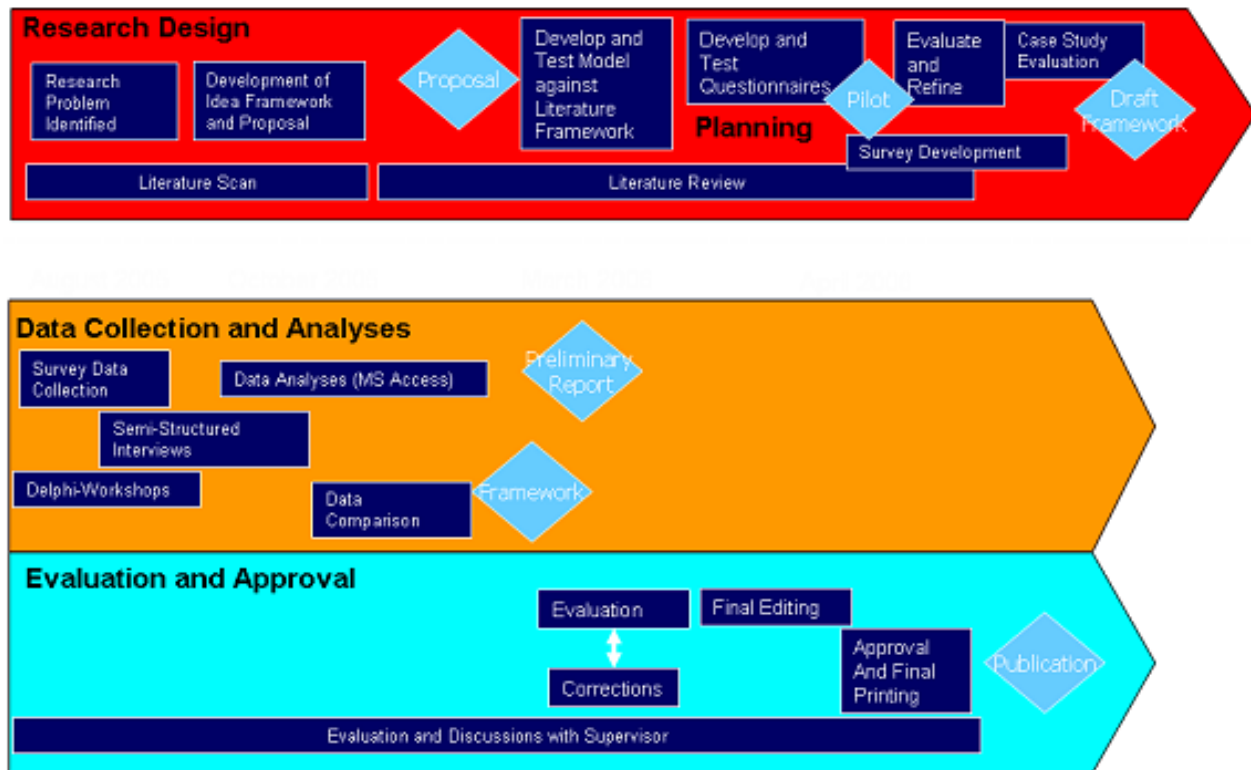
Research Design

Research Problem Identified

Development of Idea Framework and Proposal

Proposal

Develop and Test Model against Literature Framework

Develop and Test Questionnaires

Pilot

Evaluate and Refine

Case Study Evaluation

Draft Framework

Planning

Survey Development

Literature Scan

Literature Review

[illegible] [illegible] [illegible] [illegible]

Data Collection and Analyses

Survey Data Collection

Data Analyses (MS Access)

Preliminary Report

Semi-Structured Interviews

Delphi-Workshops

Data Comparison

Framework

Evaluation and Approval

Evaluation

Final Editing

Corrections

Approval And Final Printing

Publication

Evaluation and Discussions with Supervisor